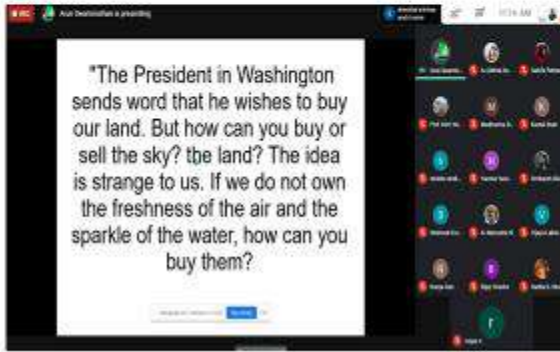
REC

Arun Geetmohan is presenting

10:14 AM

"The President in Washington sends word that he wishes to buy our land. But how can you buy or sell the sky? the land? The idea is strange to us. If we do not own the freshness of the air and the sparkle of the water, how can you buy them?

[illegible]

Stop sharing

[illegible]